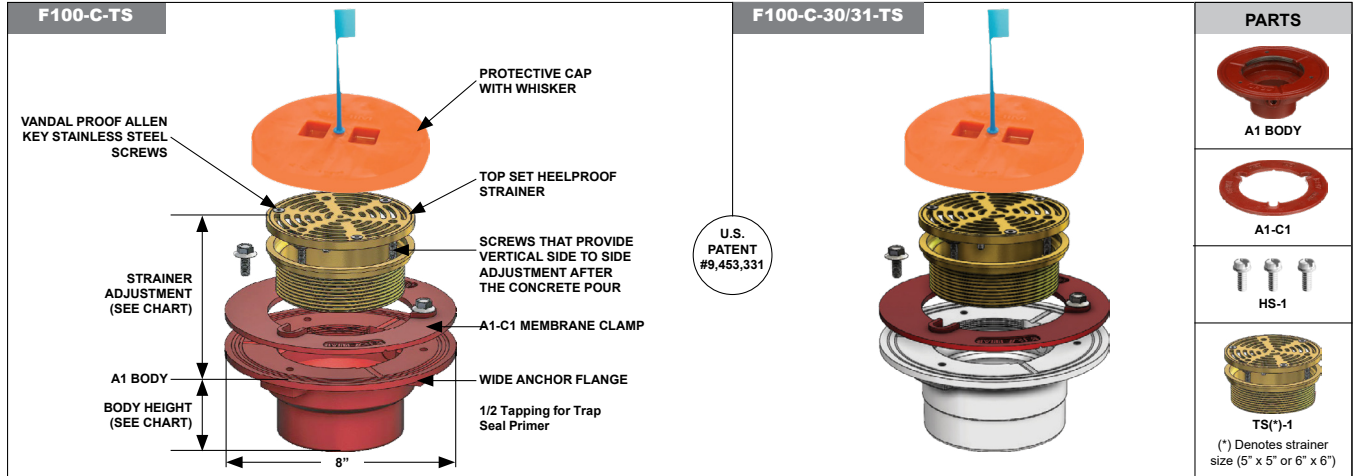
F100-C-TS

PROTECTIVE CAP WITH WHISKER

VANDAL PROOF ALLEN KEY STAINLESS STEEL SCREWS

TOP SET HEELPROOF STRAINER

SCREWS THAT PROVIDE VERTICAL SIDE TO SIDE ADJUSTMENT AFTER THE CONCRETE POUR

STRAINER ADJUSTMENT (SEE CHART)

A1-C1 MEMBRANE CLAMP

A1 BODY

WIDE ANCHOR FLANGE

BODY HEIGHT (SEE CHART)

1/2 Tapping for Trap Seal Primer

8"

U.S. PATENT #9,453,331

F100-C-30/31-TS

PARTS

A1 BODY

A1-C1

HS-1

TS(*)-1

(*) Denotes strainer size (5" x 5" or 6" x 6")